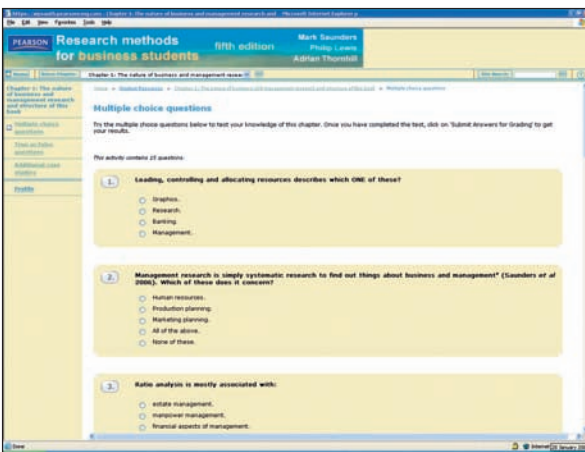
https://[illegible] - Chapter 1: The nature of business and management research and - Microsoft Internet Explorer
File Edit View Favorites Tools Help

PEARSON Research methods for business students fifth edition Mark Saunders Philip Lewis Adrian Thornhill

Home | Select Chapter | Chapter 1: The nature of business and management resea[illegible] | Site Search

Chapter 1: The nature of business and management research and structure of this book

Multiple choice questions

True or false questions

Additional case studies

Profile

Home > Student Resources > Chapter 1: The nature of business and management research and structure of this book > Multiple choice questions

Multiple choice questions

Try the multiple choice questions below to test your knowledge of this chapter. Once you have completed the test, click on 'Submit Answers for Grading' to get your results.

This activity contains 25 questions.

1. Leading, controlling and allocating resources describes which ONE of these?

Graphics.
Research.
Banking.
Management.

2. Management research is simply systematic research to find out things about business and management" (Saunders et al 2006). Which of these does it concern?

Human resources.
Production planning.
Marketing planning.
All of the above.
None of these.

3. Ratio analysis is mostly associated with:

estate management.
manpower management.
financial aspects of management.

Done Internet